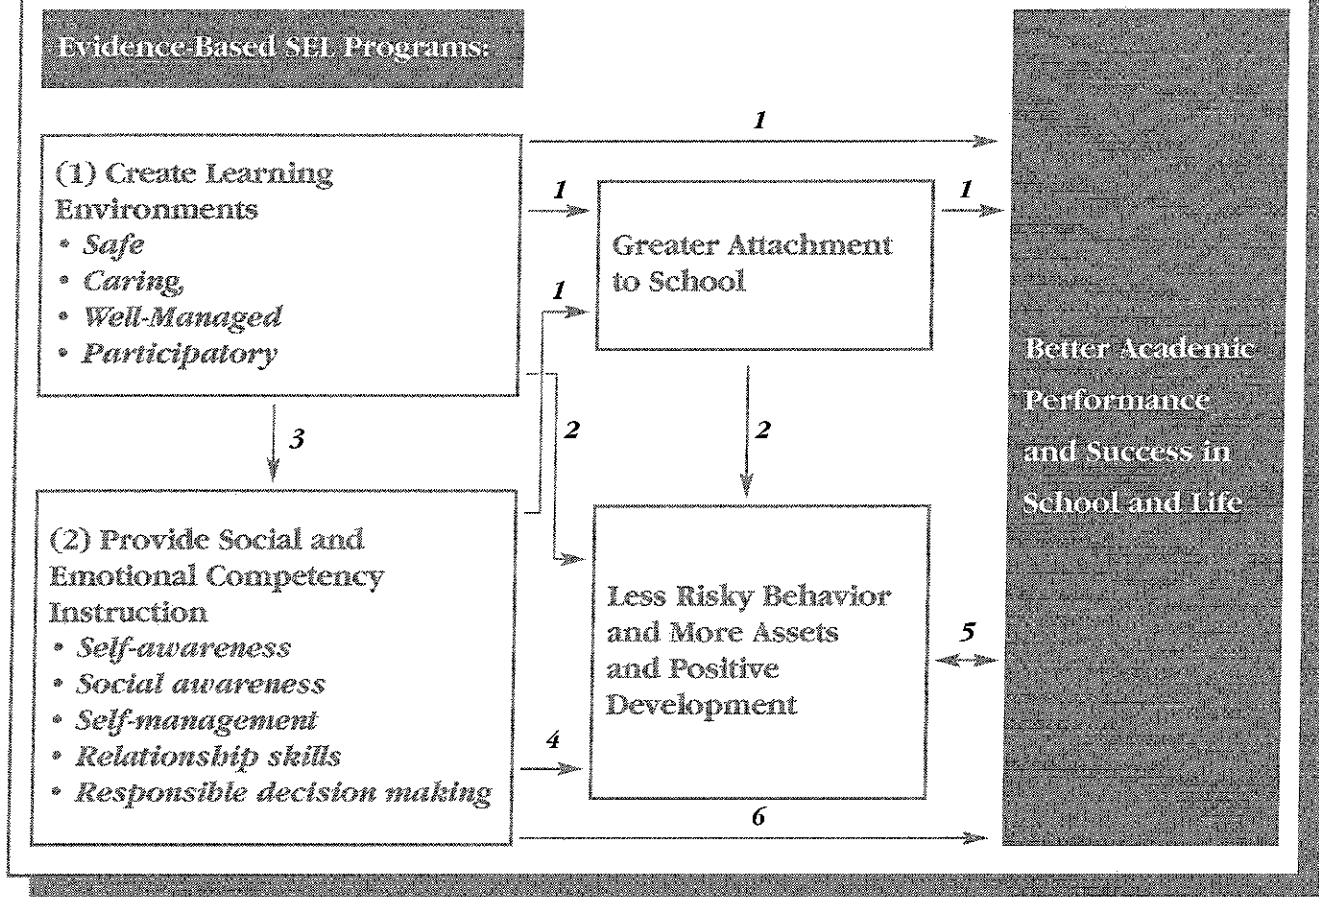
Evidence-Based SEL Programs:

(1) Create Learning Environments
• *Safe*
• *Caring,*
• *Well-Managed*
• *Participatory*

1

1

1

1

Greater Attachment to School

3

2

2

(2) Provide Social and Emotional Competency Instruction
• *Self-awareness*
• *Social awareness*
• *Self-management*
• *Relationship skills*
• *Responsible decision making*

Less Risky Behavior and More Assets and Positive Development

4

5

6

Better Academic Performance and Success in School and Life